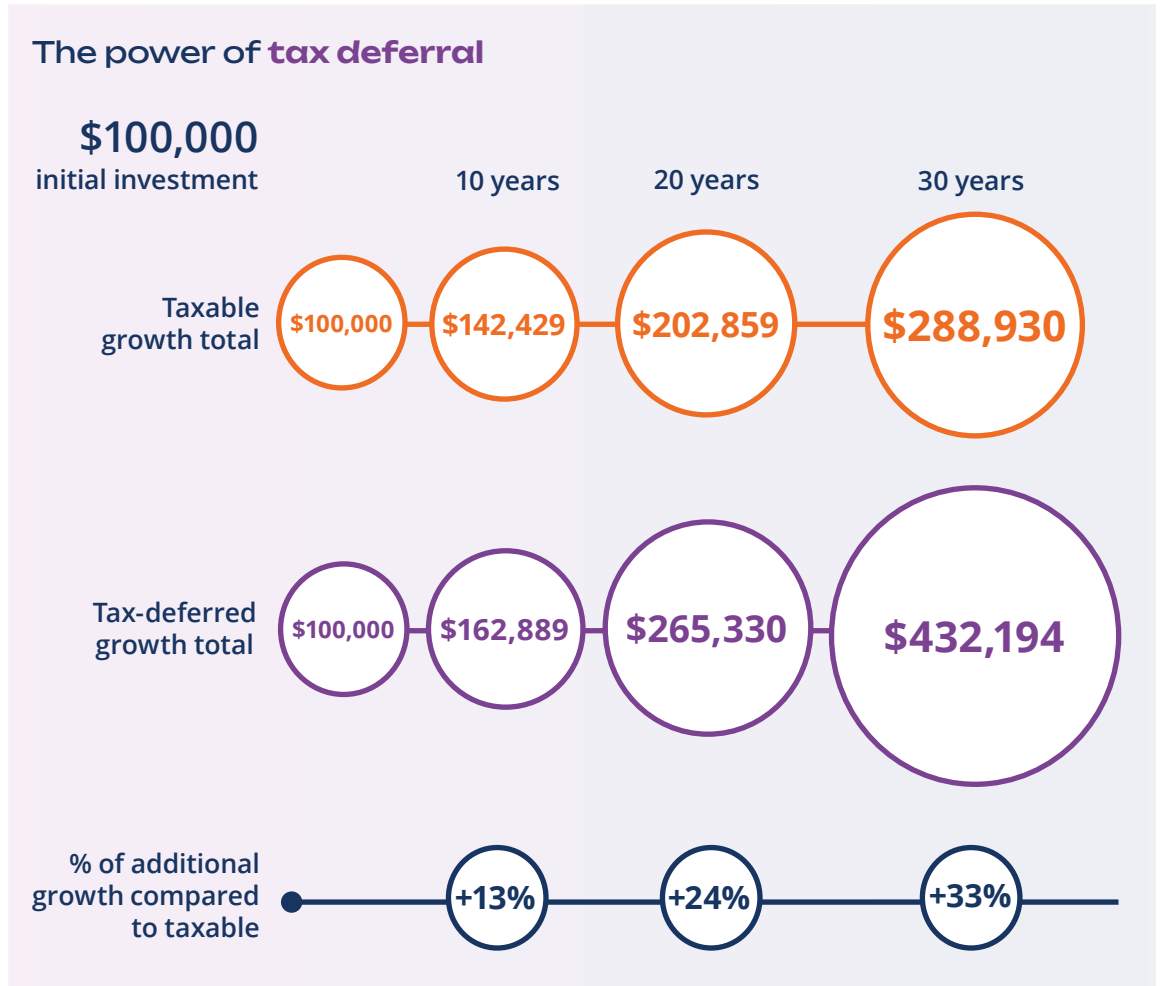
The power of tax deferral

$100,000
initial investment

10 years

20 years

30 years

Taxable growth total

$100,000

$142,429

$202,859

$288,930

Tax-deferred growth total

$100,000

$162,889

$265,330

$432,194

% of additional growth compared to taxable

+13%

+24%

+33%